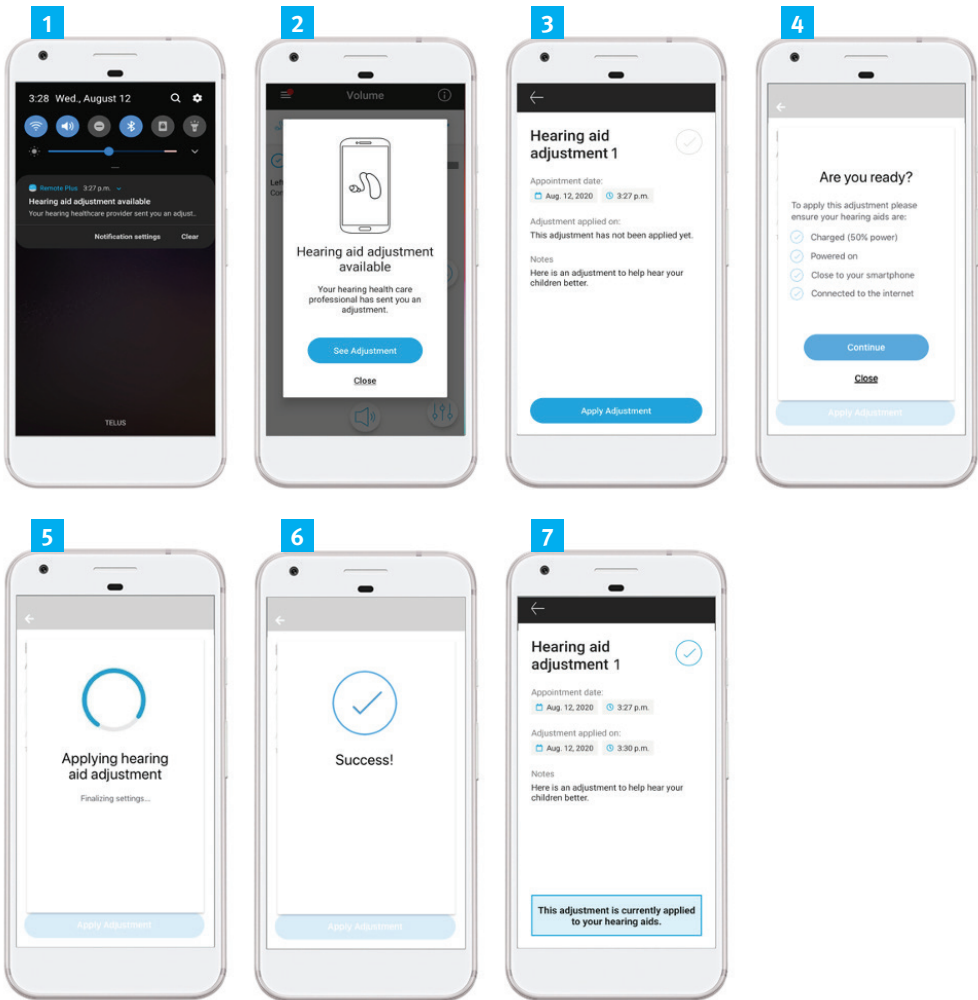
1

3:28 Wed., August 12

Remote Plus 3:27 p.m.

Hearing aid adjustment available

Your hearing healthcare provider sent you an adjust..

Notification settings Clear

TELUS

2

Volume

Left

Co

Hearing aid adjustment available

Your hearing health care professional has sent you an adjustment.

See Adjustment

Close

3

Hearing aid adjustment 1

Appointment date:

Aug. 12, 2020 3:27 p.m.

Adjustment applied on:

This adjustment has not been applied yet.

Notes

Here is an adjustment to help hear your children better.

Apply Adjustment

4

Are you ready?

To apply this adjustment please ensure your hearing aids are:

Charged (50% power)

Powered on

Close to your smartphone

Connected to the internet

Continue

Close

Apply Adjustment

5

Applying hearing aid adjustment

Finalizing settings...

Apply Adjustment

6

Success!

Apply Adjustment

7

Hearing aid adjustment 1

Appointment date:

Aug. 12, 2020 3:27 p.m.

Adjustment applied on:

Aug. 12, 2020 3:30 p.m.

Notes

Here is an adjustment to help hear your children better.

This adjustment is currently applied to your hearing aids.